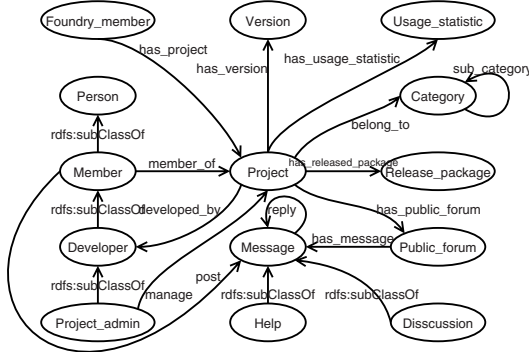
Foundry_member
Version
Usage_statistic
has_project
has_version
has_usage_statistic
sub_category
Person
Category
belong_to
rdfs:subClassOf
Member
member_of
Project
has_released_package
Release_package
rdfs:subClassOf
developed_by
reply
has_public_forum
Developer
Message
has_message
Public_forum
rdfs:subClassOf
post
manage
rdfs:subClassOf
rdfs:subClassOf
Project_admin
Help
Disscussion